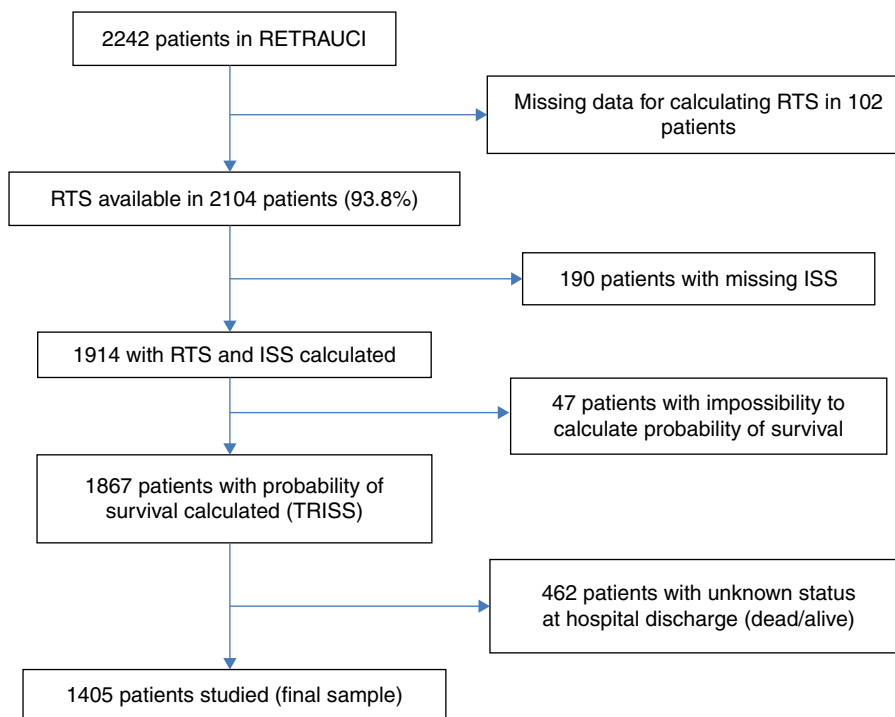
2242 patients in RETRAUCI

Missing data for calculating RTS in 102 patients

RTS available in 2104 patients (93.8%)

190 patients with missing ISS

1914 with RTS and ISS calculated

47 patients with impossibility to calculate probability of survival

1867 patients with probability of survival calculated (TRISS)

462 patients with unknown status at hospital discharge (dead/alive)

1405 patients studied (final sample)